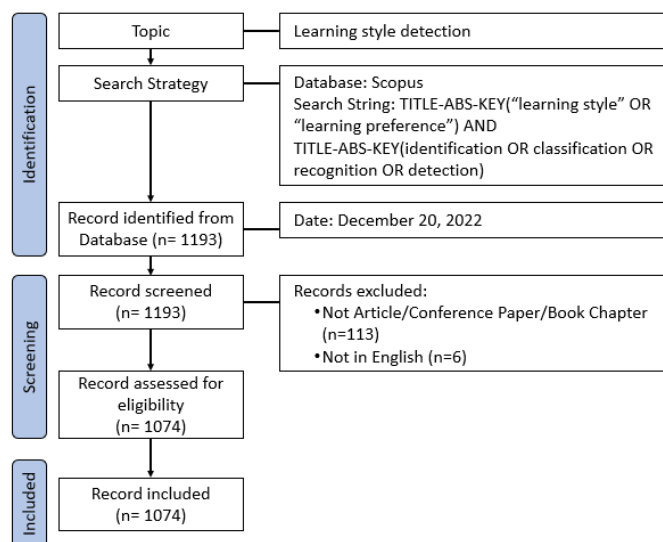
Identification

Topic

Learning style detection

Search Strategy

Database: Scopus
Search String: TITLE-ABS-KEY("learning style" OR "learning preference") AND TITLE-ABS-KEY(identification OR classification OR recognition OR detection)

Record identified from Database (n= 1193)

Date: December 20, 2022

Screening

Record screened (n= 1193)

Records excluded:
• Not Article/Conference Paper/Book Chapter (n=113)
• Not in English (n=6)

Record assessed for eligibility (n= 1074)

Included

Record included (n= 1074)